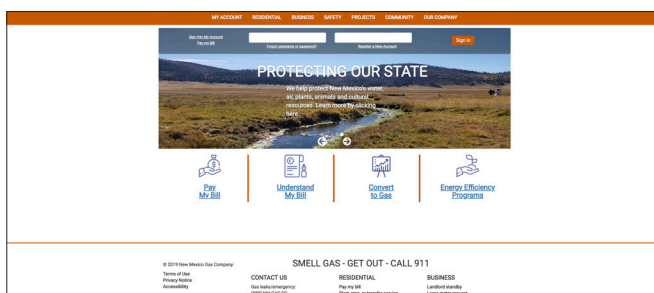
MY ACCOUNT RESIDENTIAL BUSINESS SAFETY PROJECTS COMMUNITY OUR COMPANY

Sign Into My Account
Pay my Bill

Forgot username or password?

Register a New Account

Sign In

PROTECTING OUR STATE

We help protect New Mexico's water, air, plants, animals and cultural resources. Learn more by clicking here.

Pay My Bill

Understand My Bill

Convert to Gas

Energy Efficiency Programs

© 2019 New Mexico Gas Company
Terms of Use
Privacy Notice
Accessibility

SMELL GAS - GET OUT - CALL 911

CONTACT US
Gas leaks/emergency:
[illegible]

RESIDENTIAL
Pay my bill
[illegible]

BUSINESS
Landlord standby
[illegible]